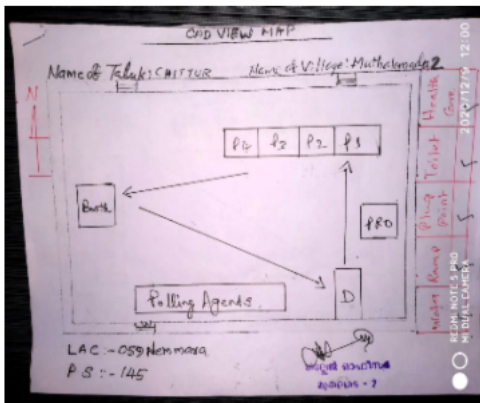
GRID VIEW MAP

Name of Taluk: CHITTUR    Name of Village: Muthalamada 2

N

P4 P3 P2 P1

Booth

PRO

Polling Agents

D

Health Care

Toilet

Plug Point

Ramp

Water

LAC :- 059 Nemmara

P S :- 145

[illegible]
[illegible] - 2

REDMI NOTE 5 PRO
MI DUAL CAMERA

2020/12/09 12:00